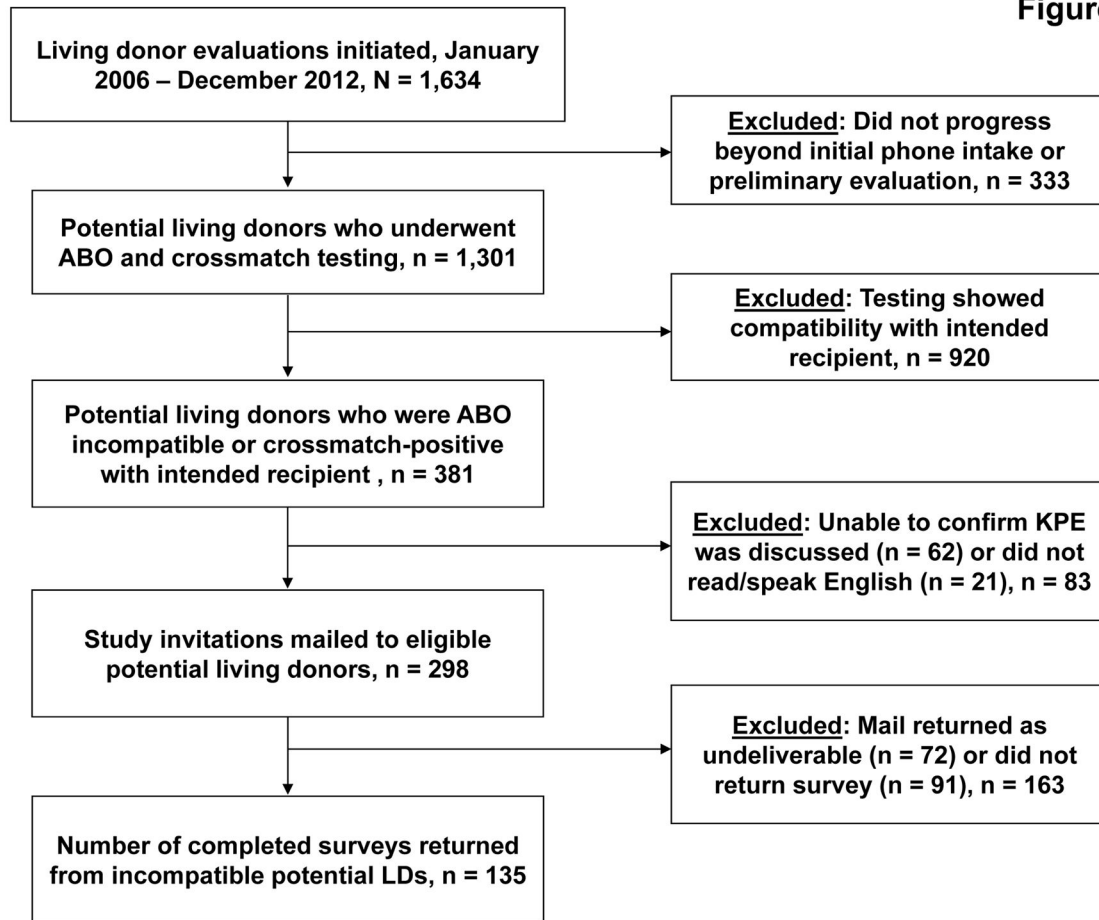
Figure

Living donor evaluations initiated, January 2006 – December 2012, N = 1,634

Excluded: Did not progress beyond initial phone intake or preliminary evaluation, n = 333

Potential living donors who underwent ABO and crossmatch testing, n = 1,301

Excluded: Testing showed compatibility with intended recipient, n = 920

Potential living donors who were ABO incompatible or crossmatch-positive with intended recipient , n = 381

Excluded: Unable to confirm KPE was discussed (n = 62) or did not read/speak English (n = 21), n = 83

Study invitations mailed to eligible potential living donors, n = 298

Excluded: Mail returned as undeliverable (n = 72) or did not return survey (n = 91), n = 163

Number of completed surveys returned from incompatible potential LDs, n = 135